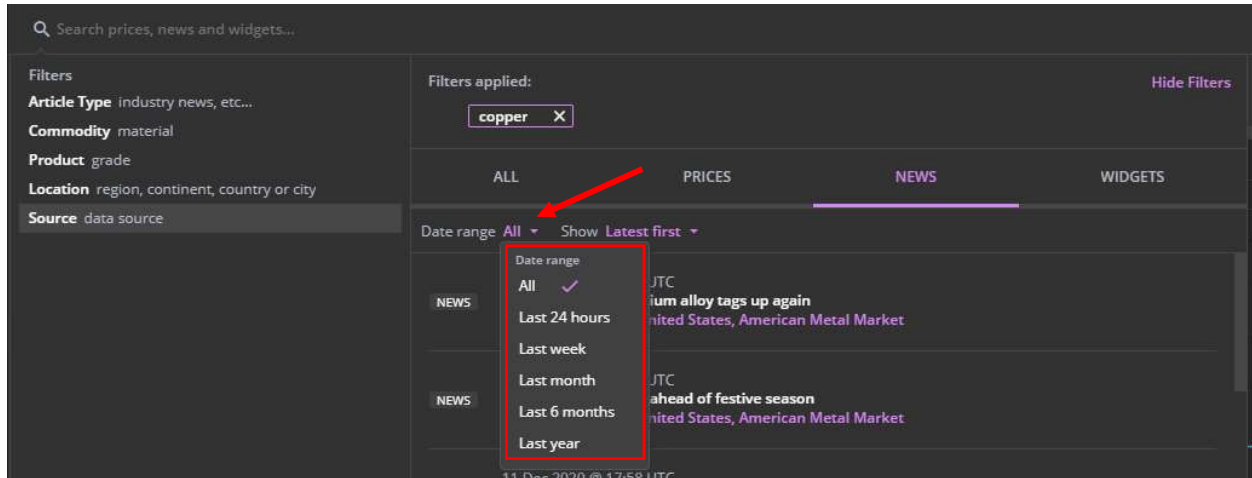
Search prices, news and widgets...

Filters
Article Type industry news, etc...
Commodity material
Product grade
Location region, continent, country or city
Source data source

Filters applied:
Hide Filters
copper ✕

ALL
PRICES
NEWS
WIDGETS

Date range All ▾ Show Latest first ▾

Date range
All ✓
Last 24 hours
Last week
Last month
Last 6 months
Last year

NEWS
UTC
ium alloy tags up again
nited States, American Metal Market

NEWS
UTC
ahead of festive season
nited States, American Metal Market

11 Dec 2020 @ 17:58 UTC